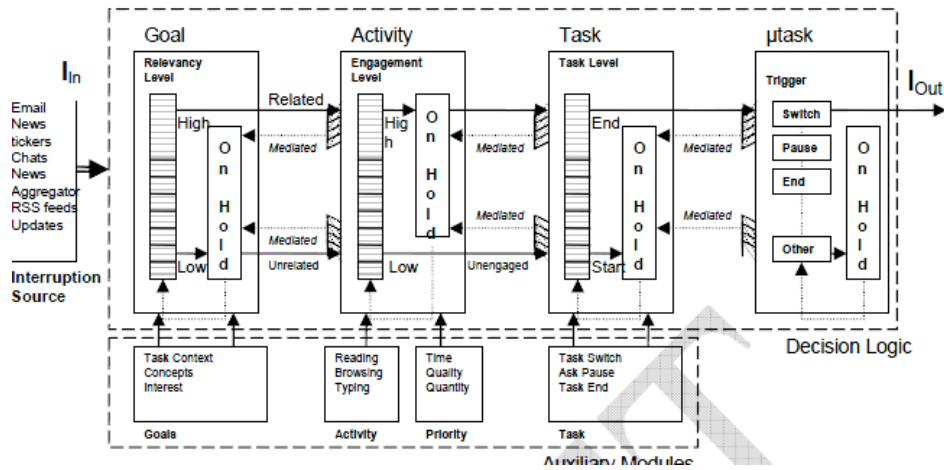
$I_{In}$

Email
News tickers
Chats
News Aggregator
RSS feeds
Updates

Interruption Source

Goal

Relevancy Level

High

On Hold

Low

Related

Mediated

Mediated

Unrelated

Activity

Engagement Level

High

On Hold

Low

Mediated

Mediated

Unengaged

Task

Task Level

End

On Hold

Start

Mediated

Mediated

µtask

Trigger

Switch

Pause

End

Other

On Hold

$I_{Out}$

Task Context
Concepts
Interest

Goals

Reading
Browsing
Typing

Activity

Time
Quality
Quantity

Priority

Task Switch
Ask Pause
Task End

Task

Decision Logic

Auxiliary Modules